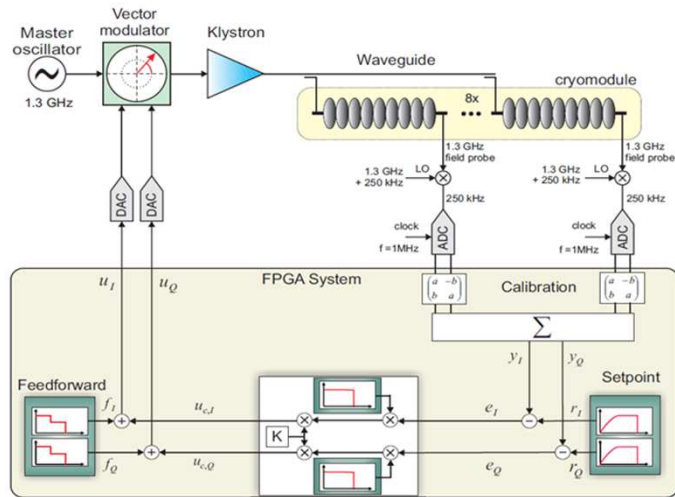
Master oscillator

1.3 GHz

Vector modulator

Klystron

Waveguide

cryomodule

8x

1.3 GHz field probe

1.3 GHz + 250 kHz

LO

250 kHz

1.3 GHz field probe

1.3 GHz + 250 kHz

LO

250 kHz

clock

f =1MHz

ADC

clock

f =1MHz

ADC

DAC

DAC

FPGA System

$u_I$

$u_Q$

$\begin{pmatrix} a & -b \\ b & a \end{pmatrix}$

Calibration

$\begin{pmatrix} a & -b \\ b & a \end{pmatrix}$

$\sum$

$y_I$

$y_Q$

Feedforward

Setpoint

$f_I$

$u_{c,I}$

$e_I$

$r_I$

K

$f_Q$

$u_{c,Q}$

$e_Q$

$r_Q$